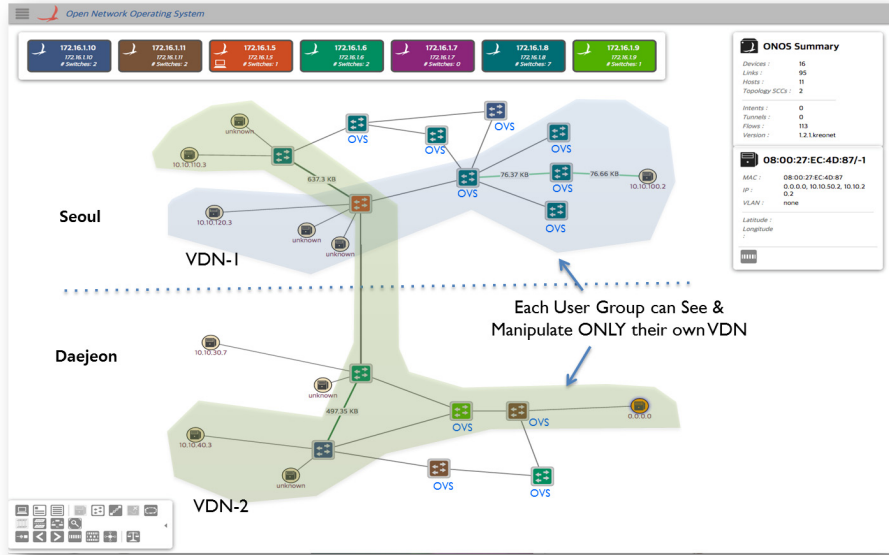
Open Network Operating System

172.16.1.10
172.16.1.10
# Switches: 2

172.16.1.11
172.16.1.11
# Switches: 2

172.16.1.5
172.16.1.5
# Switches: 1

172.16.1.6
172.16.1.6
# Switches: 2

172.16.1.7
172.16.1.7
# Switches: 0

172.16.1.8
172.16.1.8
# Switches: 7

172.16.1.9
172.16.1.9
# Switches: 1

ONOS Summary

| | |
|---|---|
| Devices : | 16 |
| Links : | 95 |
| Hosts : | 11 |
| Topology SCCs : | 2 |
| Intents : | 0 |
| Tunnels : | 0 |
| Flows : | 113 |
| Version : | 1.2.1.kreonet |

08:00:27:EC:4D:87/-1

| | |
|---|---|
| MAC : | 08:00:27:EC:4D:87 |
| IP : | 0.0.0.0, 10.10.50.2, 10.10.20.2 |
| VLAN : | none |
| Latitude : | |
| Longitude : | |

unknown
10.10.110.3
OVS
OVS
OVS
637.3 KB
76.37 KB
76.66 KB
OVS
OVS
10.10.100.2
Seoul
10.10.120.3
unknown
unknown
OVS
VDN-1

Each User Group can See & Manipulate ONLY their own VDN

Daejeon
10.10.30.7
unknown
497.35 KB
OVS
OVS
0.0.0.0
10.10.40.3
unknown
OVS
OVS
VDN-2